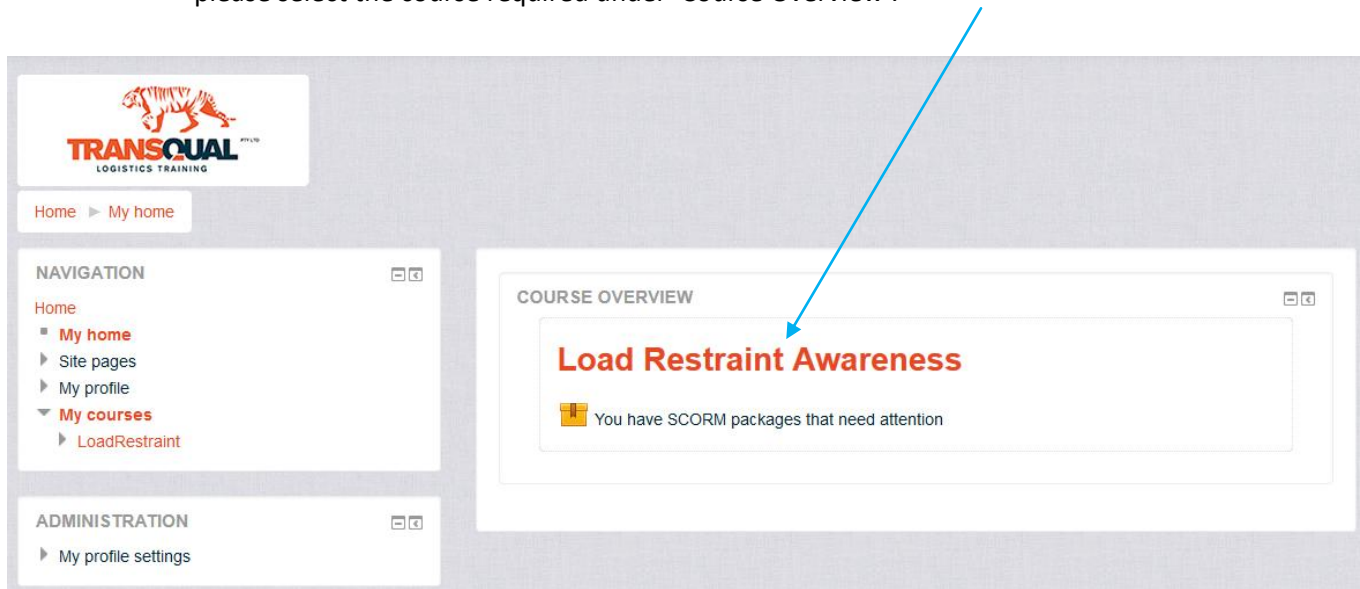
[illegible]

TRANSQUAL PTY LTD
LOGISTICS TRAINING

Home ► My home

NAVIGATION

Home
My home
Site pages
My profile
My courses
LoadRestraint

ADMINISTRATION

My profile settings

COURSE OVERVIEW

Load Restraint Awareness

You have SCORM packages that need attention